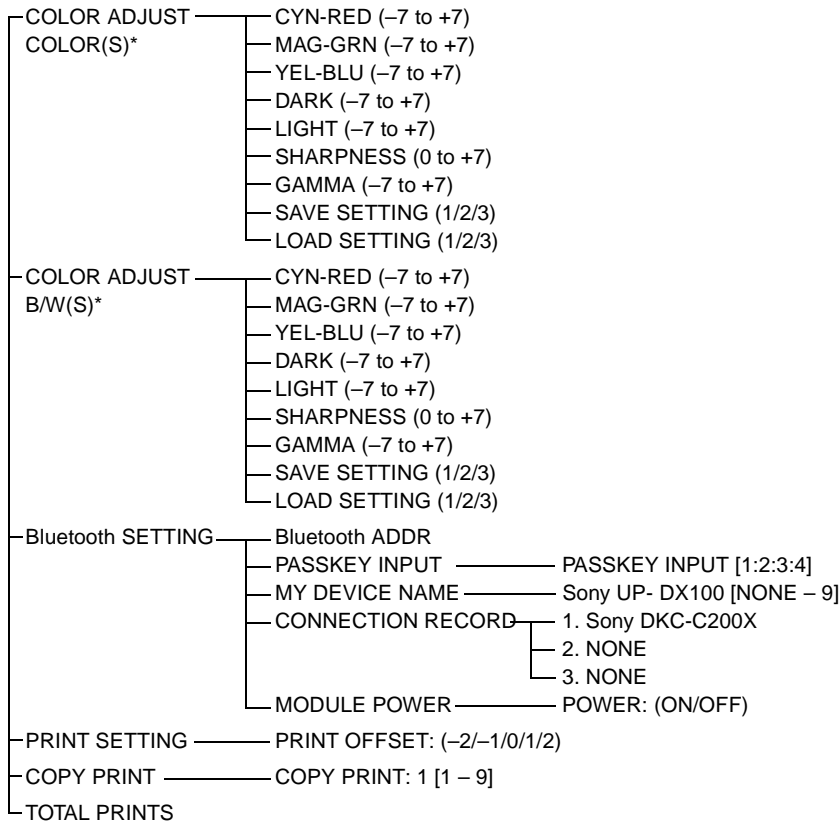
COLOR ADJUST COLOR(S)*
CYN-RED (–7 to +7)
MAG-GRN (–7 to +7)
YEL-BLU (–7 to +7)
DARK (–7 to +7)
LIGHT (–7 to +7)
SHARPNESS (0 to +7)
GAMMA (–7 to +7)
SAVE SETTING (1/2/3)
LOAD SETTING (1/2/3)

COLOR ADJUST B/W(S)*
CYN-RED (–7 to +7)
MAG-GRN (–7 to +7)
YEL-BLU (–7 to +7)
DARK (–7 to +7)
LIGHT (–7 to +7)
SHARPNESS (0 to +7)
GAMMA (–7 to +7)
SAVE SETTING (1/2/3)
LOAD SETTING (1/2/3)

Bluetooth SETTING
Bluetooth ADDR
PASSKEY INPUT
PASSKEY INPUT [1:2:3:4]
MY DEVICE NAME
Sony UP- DX100 [NONE – 9]
CONNECTION RECORD
1. Sony DKC-C200X
2. NONE
3. NONE
MODULE POWER
POWER: (ON/OFF)

PRINT SETTING
PRINT OFFSET: (–2/–1/0/1/2)

COPY PRINT
COPY PRINT: 1 [1 – 9]

TOTAL PRINTS